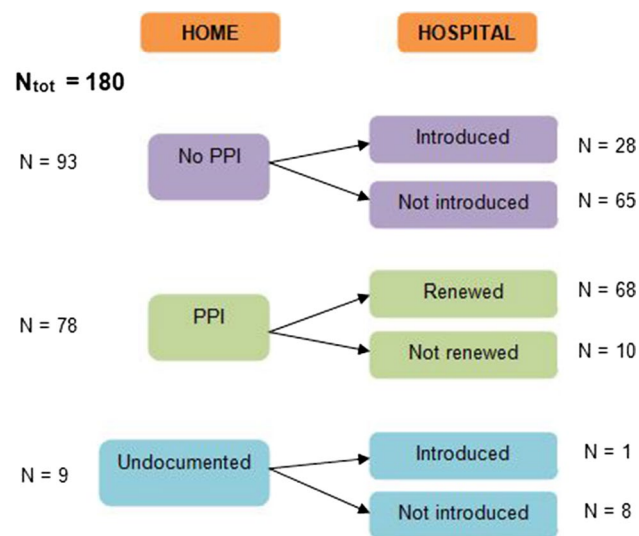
HOME

HOSPITAL

$N_{tot}$ = 180

N = 93

No PPI

Introduced

N = 28

Not introduced

N = 65

N = 78

PPI

Renewed

N = 68

Not renewed

N = 10

N = 9

Undocumented

Introduced

N = 1

Not introduced

N = 8